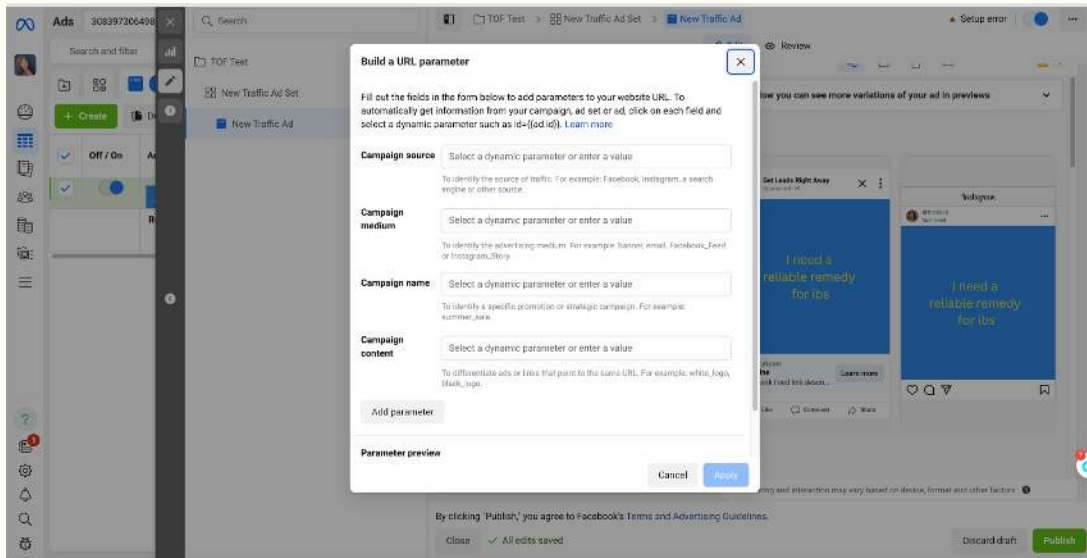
Ads 308397206498

Search and filter

+ Create

Off / On

Search

TOF Test

New Traffic Ad Set

New Traffic Ad

TOF Test > New Traffic Ad Set > New Traffic Ad

Setup error

Review

low you can see more variations of your ad in previews

Get Leads Right Away

I need a reliable remedy for ibs

Instagram

I need a reliable remedy for ibs

Learn more

Like Comment Share

Build a URL parameter

Fill out the fields in the form below to add parameters to your website URL. To automatically get information from your campaign, ad set or ad, click on each field and select a dynamic parameter such as id={{ad.id}}. Learn more

Campaign source
Select a dynamic parameter or enter a value
To identify the source of traffic. For example: Facebook, Instagram, a search engine or other source.

Campaign medium
Select a dynamic parameter or enter a value
To identify the advertising medium. For example: banner, email, Facebook_Feed or Instagram_Story.

Campaign name
Select a dynamic parameter or enter a value
To identify a specific promotion or strategic campaign. For example: summer_sale.

Campaign content
Select a dynamic parameter or enter a value
To differentiate ads or links that point to the same URL. For example: white_logo, black_logo.

Add parameter

Parameter preview

Cancel Apply

By clicking "Publish," you agree to Facebook's Terms and Advertising Guidelines.

Close All edits saved

Discard draft Publish